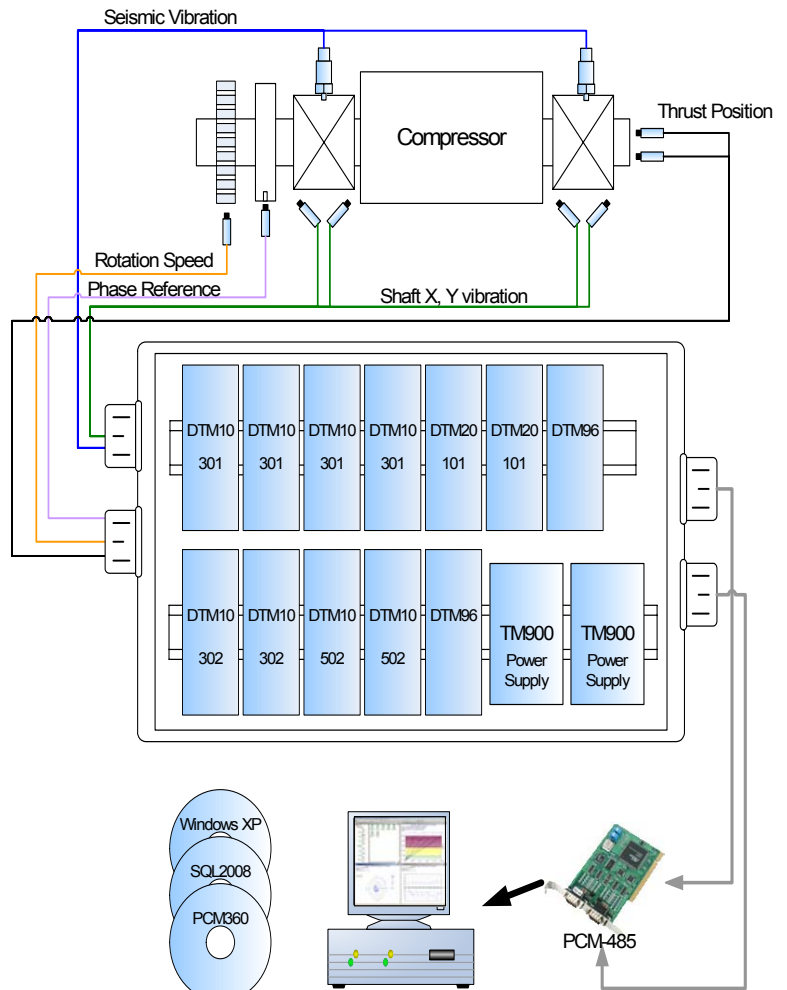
Seismic Vibration

Thrust Position

Compressor

Rotation Speed

Phase Reference

Shaft X, Y vibration

DTM10 301
DTM10 301
DTM10 301
DTM10 301
DTM20 101
DTM20 101
DTM96

DTM10 302
DTM10 302
DTM10 502
DTM10 502
DTM96
TM900 Power Supply
TM900 Power Supply

Windows XP
SQL2008
PCM360

PCM-485